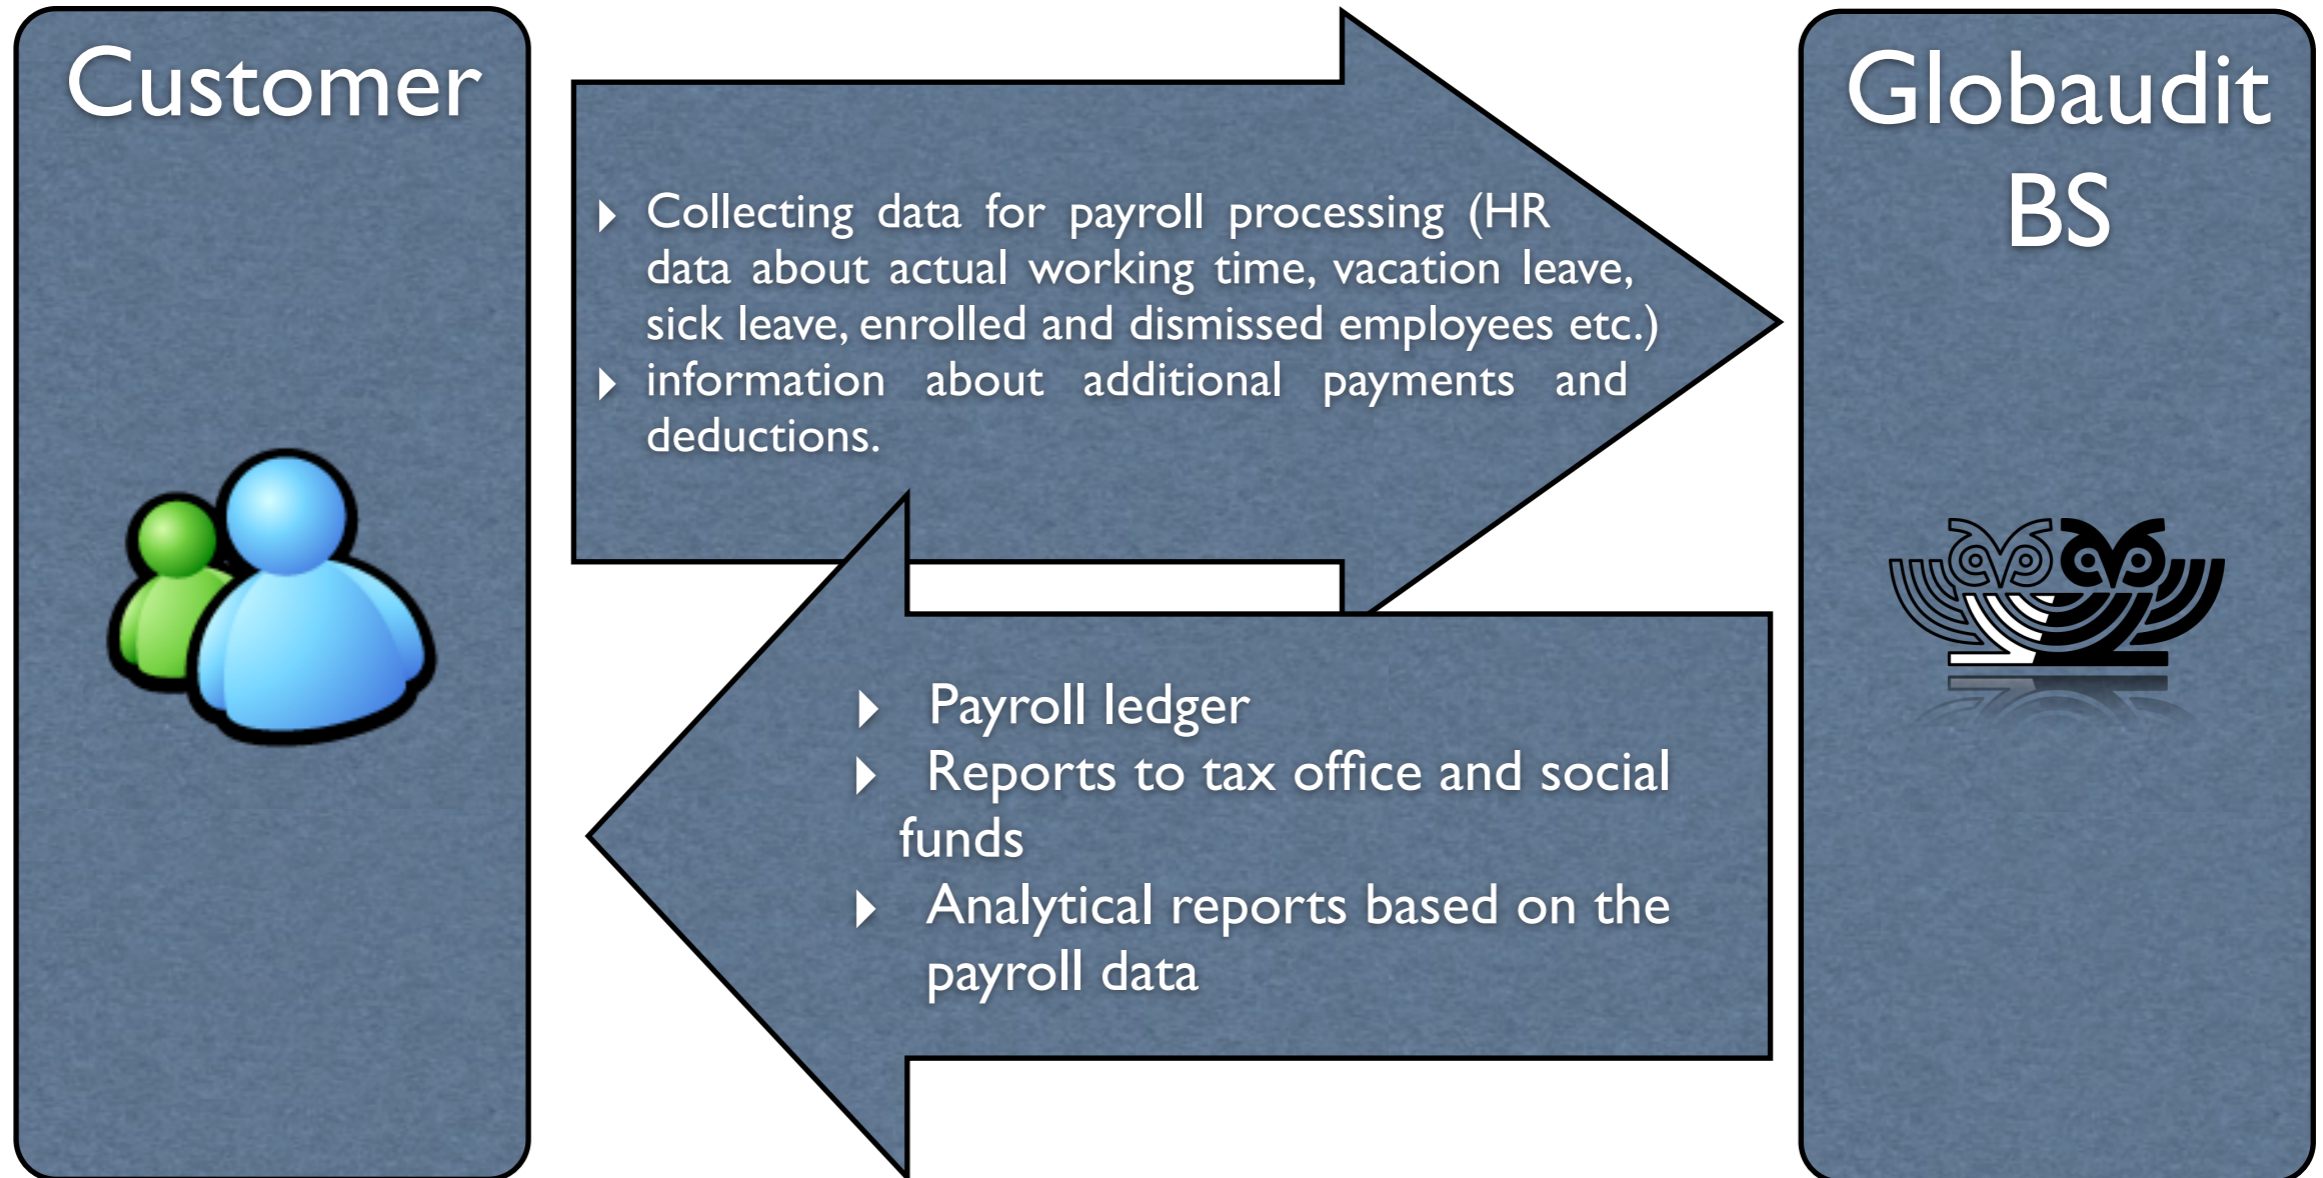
Customer

Collecting data for payroll processing (HR data about actual working time, vacation leave, sick leave, enrolled and dismissed employees etc.)
information about additional payments and deductions.

Globaudit BS

Payroll ledger
Reports to tax office and social funds
Analytical reports based on the payroll data